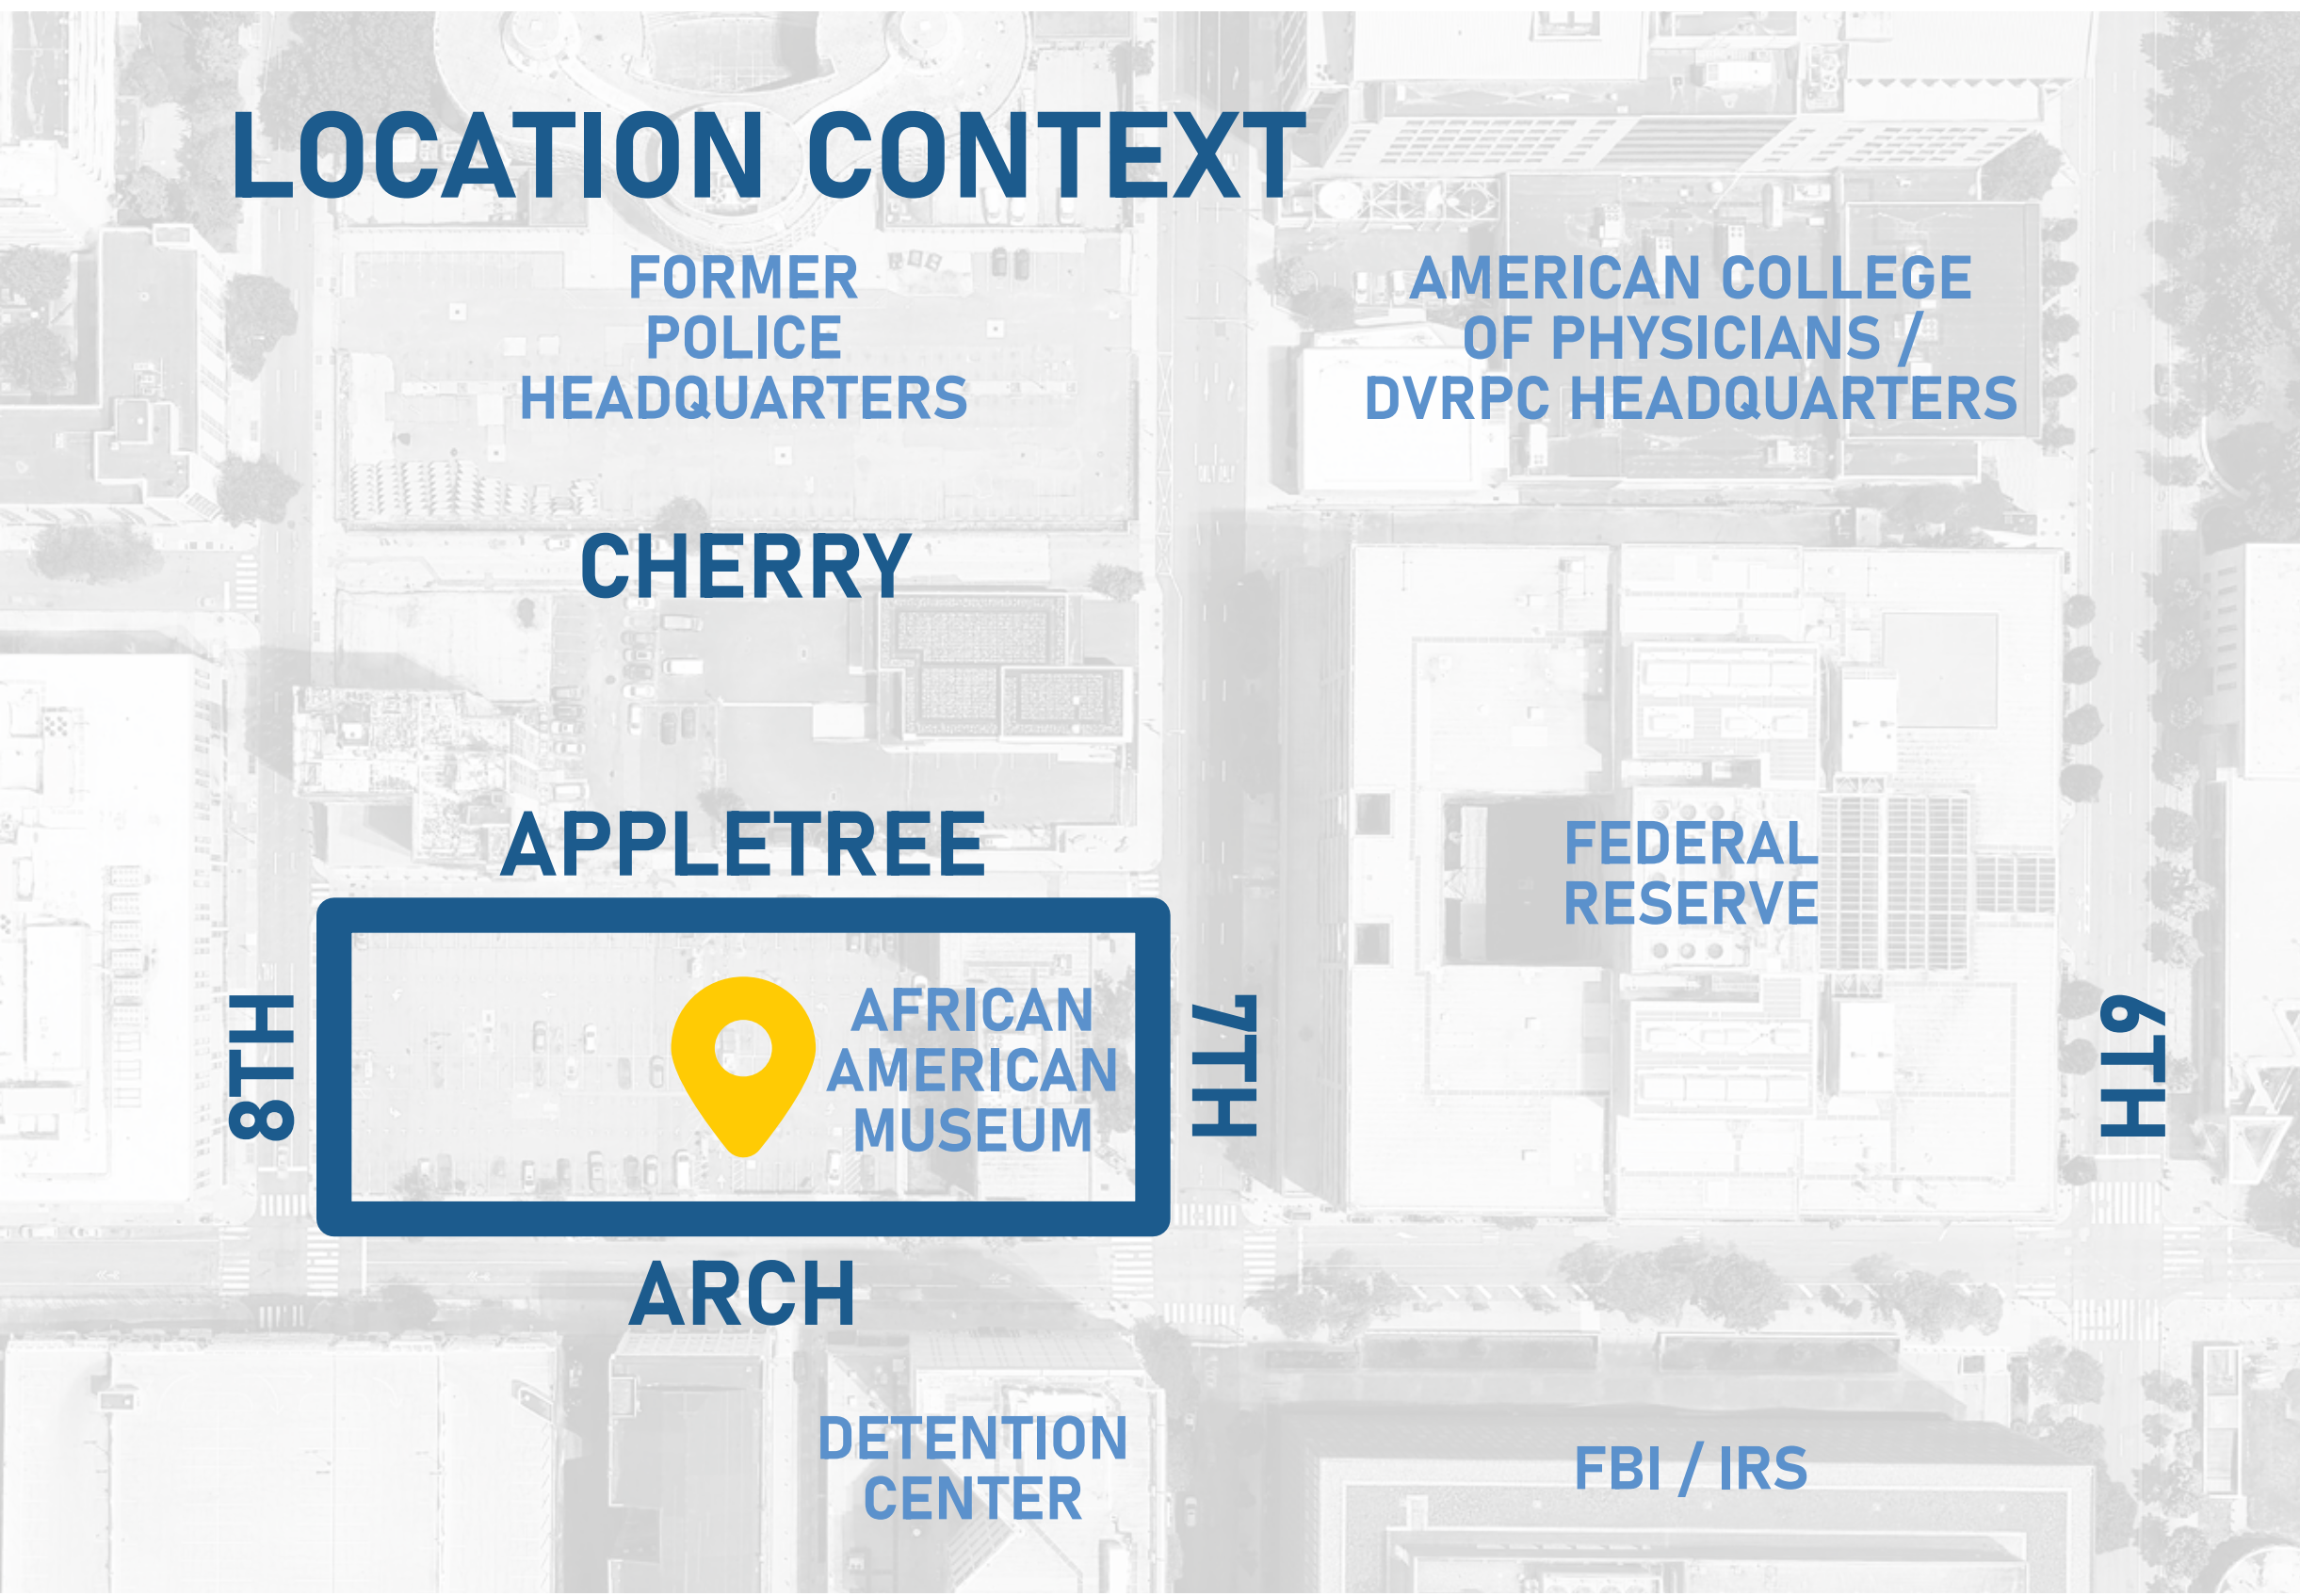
LOCATION CONTEXT

FORMER POLICE HEADQUARTERS

AMERICAN COLLEGE OF PHYSICIANS / DVRPC HEADQUARTERS

CHERRY

APPLETREE

FEDERAL RESERVE

8TH

AFRICAN AMERICAN MUSEUM

7TH

6TH

ARCH

DETENTION CENTER

FBI / IRS